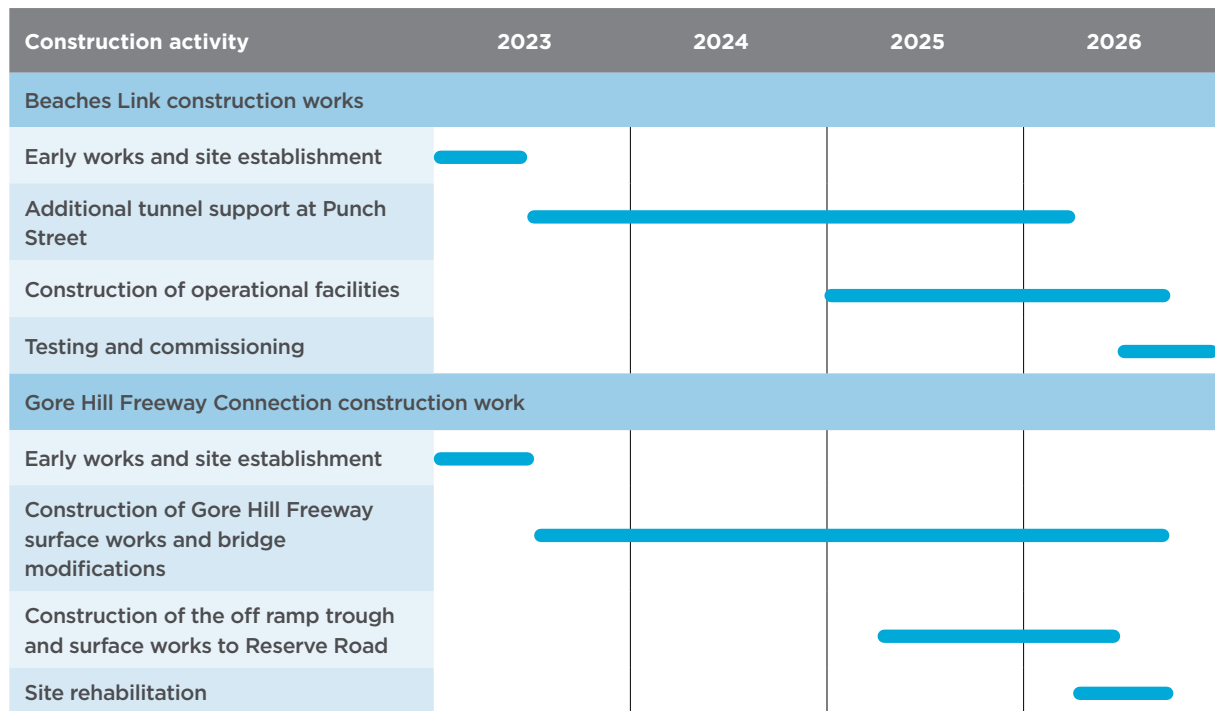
| Construction activity | 2023 | 2024 | 2025 | 2026 |
|---|---|---|---|---|
| Beaches Link construction works | | | | |
| Early works and site establishment | | | | |
| Additional tunnel support at Punch Street | | | | |
| Construction of operational facilities | | | | |
| Testing and commissioning | | | | |
| Gore Hill Freeway Connection construction work | | | | |
| Early works and site establishment | | | | |
| Construction of Gore Hill Freeway surface works and bridge modifications | | | | |
| Construction of the off ramp trough and surface works to Reserve Road | | | | |
| Site rehabilitation | | | | |